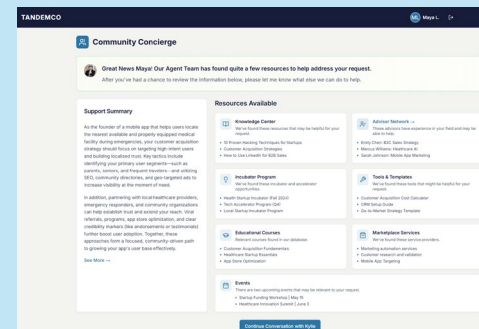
TANDEMCO

ML Maya L.

Community Concierge

Great News Maya! Our Agent Team has found quite a few resources to help address your request.

After you've had a chance to review the information below, please let me know what else we can do to help.

Support Summary

As the founder of a mobile app that helps users locate the nearest available and properly equipped medical facility during emergencies, your customer acquisition strategy should focus on targeting high-intent users and building localized trust. Key tactics include identifying your primary user segments—such as parents, seniors, and frequent travelers—and utilizing SEO, community directories, and geo-targeted ads to increase visibility at the moment of need.

In addition, partnering with local healthcare providers, emergency responders, and community organizations can help establish trust and extend your reach. Viral referrals, programs, app store optimization, and clear credibility markers (like endorsements or testimonials) further boost user adoption. Together, these approaches form a focused, community-driven path to growing your app's user base effectively.

See More →

Resources Available

Knowledge Center
We've found these resources that may be helpful for your request.
10 Proven Hacking Techniques for Startups
Customer Acquisition Strategies
How to Use LinkedIn for B2B Sales

Advisor Network →
These advisors have experience in your field and may be able to help.
Emily Chen: B2C Sales Strategy
Marcus Williams: Healthcare AI
Sarah Johnson: Mobile App Marketing

Incubator Program
We've found these incubator and accelerator opportunities.
Health Startup Incubator (Fall 2024)
Tech Accelerator Program (Q4)
Local Startup Incubator Program

Tools & Templates
We've found these tools that might be helpful for your request.
Customer Acquisition Cost Calculator
CRM Setup Guide
Go-to-Market Strategy Template

Educational Courses
Relevant courses found in our database.
Customer Acquisition Fundamentals
Healthcare Startup Essentials
App Store Optimization

Marketplace Services
We've found these service providers.
Marketing automation services
Customer research and validation
Mobile App Targeting

Events
There are two upcoming events that may be relevant to your request.
Startup Funding Workshop | May 15
Healthcare Innovation Summit | June 3

Continue Conversation with Kylie